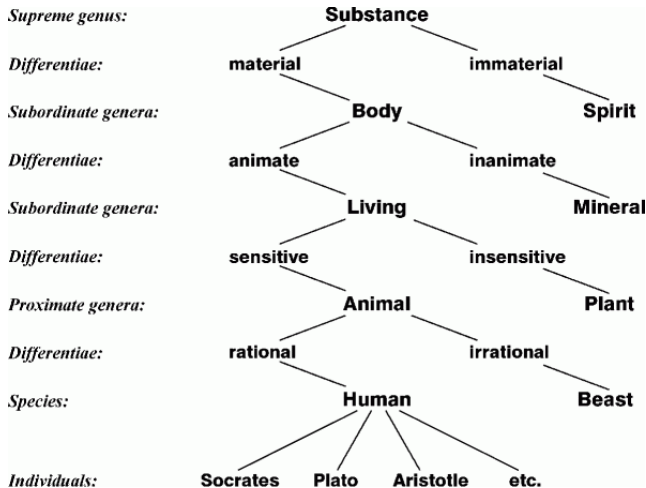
Supreme genus: Substance

Differentiae: material immaterial

Subordinate genera: Body Spirit

Differentiae: animate inanimate

Subordinate genera: Living Mineral

Differentiae: sensitive insensitive

Proximate genera: Animal Plant

Differentiae: rational irrational

Species: Human Beast

Individuals: Socrates Plato Aristotle etc.